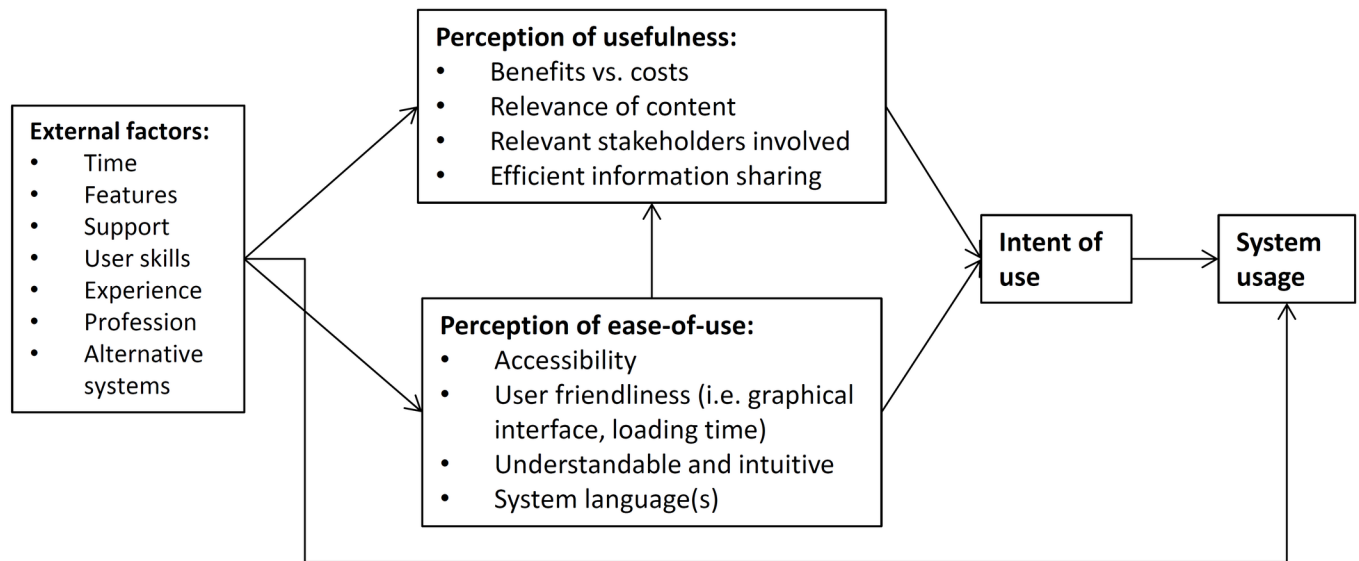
External factors:
- Time
- Features
- Support
- User skills
- Experience
- Profession
- Alternative systems

Perception of usefulness:
- Benefits vs. costs
- Relevance of content
- Relevant stakeholders involved
- Efficient information sharing

Perception of ease-of-use:
- Accessibility
- User friendliness (i.e. graphical interface, loading time)
- Understandable and intuitive
- System language(s)

Intent of use

System usage